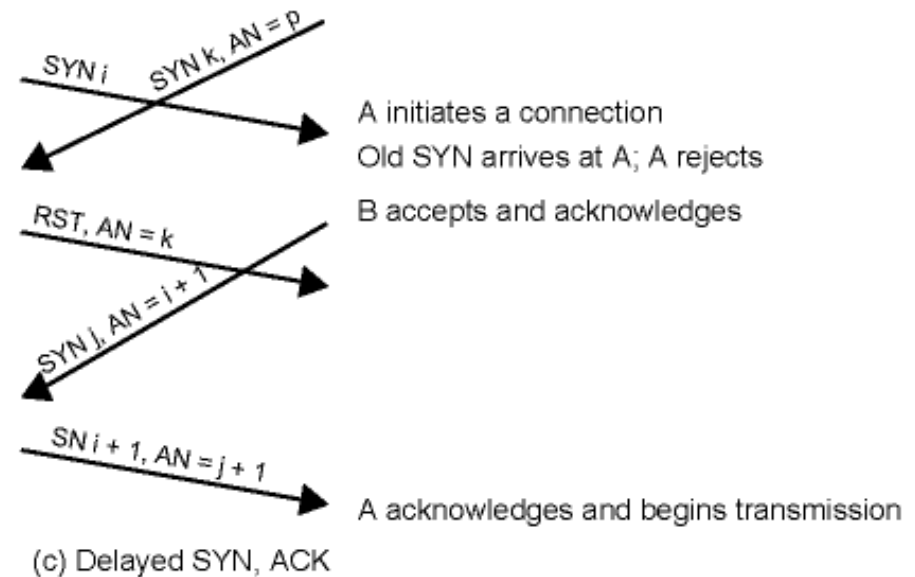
SYN *i*

SYN *k*, *AN* = *p*

A initiates a connection

Old SYN arrives at A; A rejects

*RST*, *AN* = *k*

B accepts and acknowledges

SYN *j*, *AN* = *i* + 1

*SN i* + 1, *AN* = *j* + 1

A acknowledges and begins transmission

(c) Delayed SYN, ACK